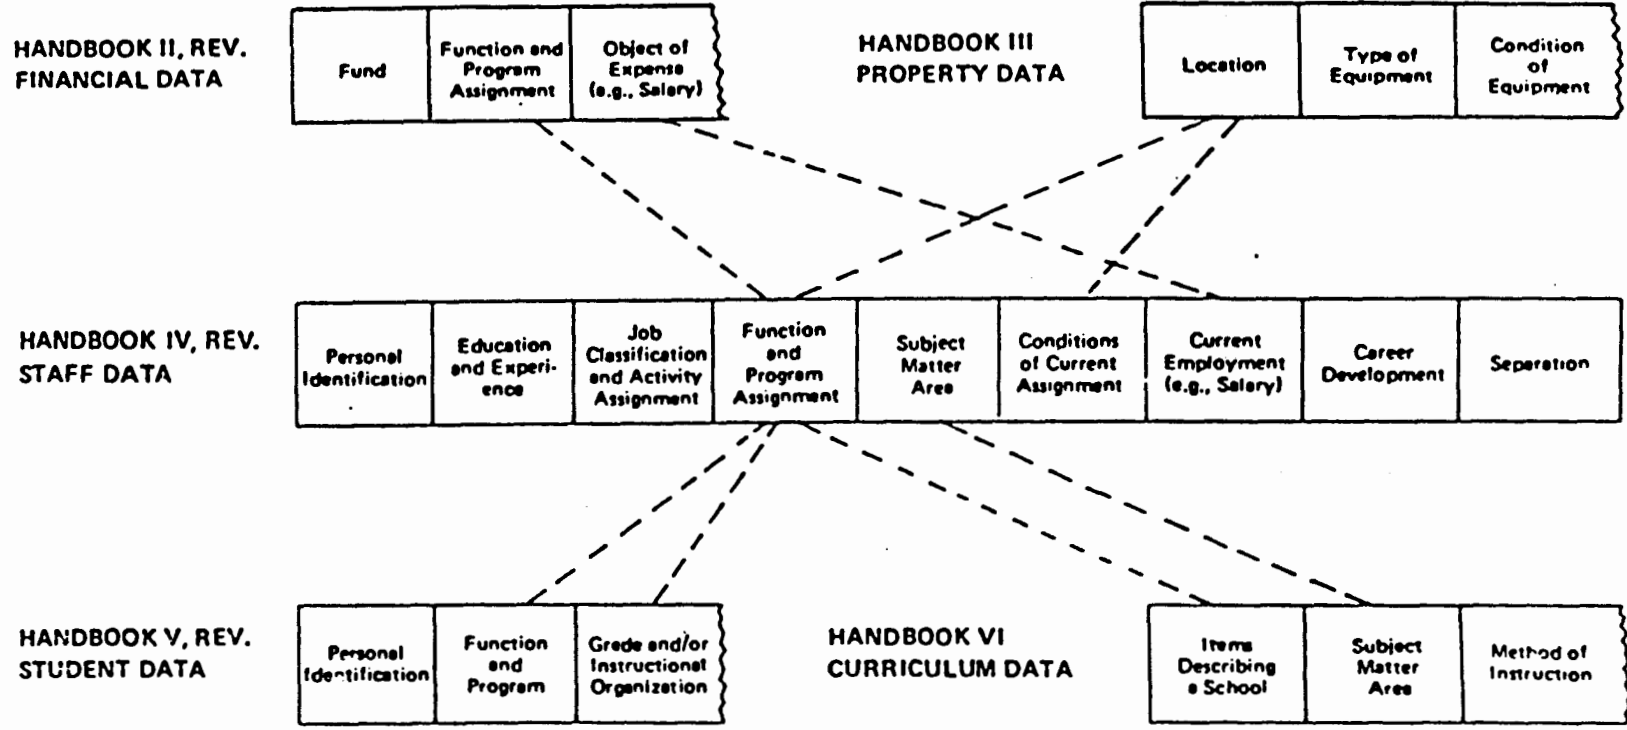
HANDBOOK II, REV.
FINANCIAL DATA

| Fund | Function and Program Assignment | Object of Expense (e.g., Salary) |
|---|---|---|

HANDBOOK III
PROPERTY DATA

| Location | Type of Equipment | Condition of Equipment |
|---|---|---|

HANDBOOK IV, REV.
STAFF DATA

| Personal Identification | Education and Experience | Job Classification and Activity Assignment | Function and Program Assignment | Subject Matter Area | Conditions of Current Assignment | Current Employment (e.g., Salary) | Career Development | Separation |
|---|---|---|---|---|---|---|---|---|

HANDBOOK V, REV.
STUDENT DATA

| Personal Identification | Function and Program | Grade and/or Instructional Organization |
|---|---|---|

HANDBOOK VI
CURRICULUM DATA

| Items Describing a School | Subject Matter Area | Method of Instruction |
|---|---|---|